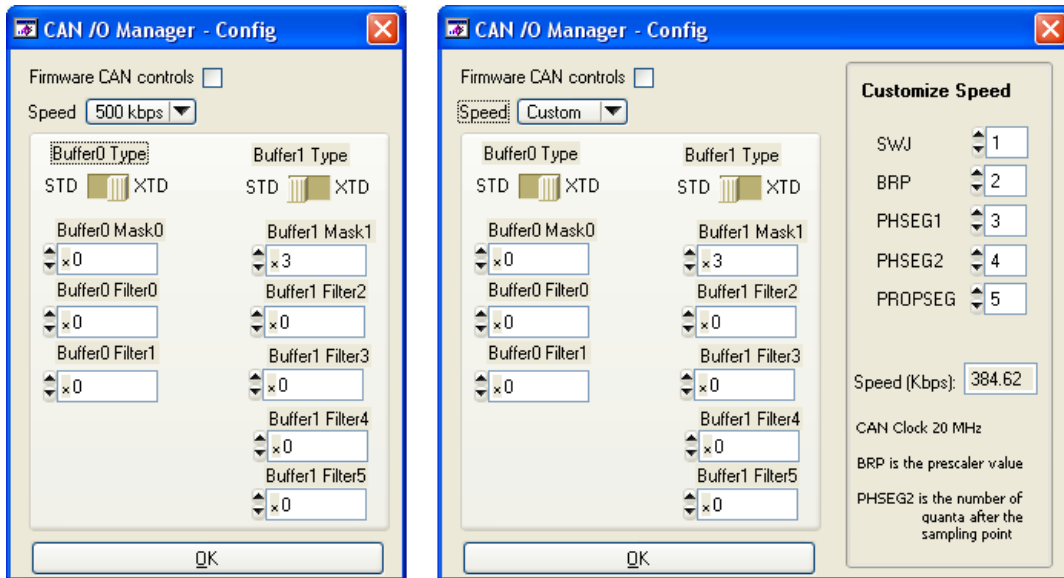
CAN /O Manager - Config

Firmware CAN controls

Speed 500 kbps

Buffer0 Type

STD XTD

Buffer1 Type

STD XTD

Buffer0 Mask0

x0

Buffer1 Mask1

x3

Buffer0 Filter0

x0

Buffer1 Filter2

x0

Buffer0 Filter1

x0

Buffer1 Filter3

x0

Buffer1 Filter4

x0

Buffer1 Filter5

x0

OK

CAN /O Manager - Config

Firmware CAN controls

Speed Custom

Buffer0 Type

STD XTD

Buffer1 Type

STD XTD

Buffer0 Mask0

x0

Buffer1 Mask1

x3

Buffer0 Filter0

x0

Buffer1 Filter2

x0

Buffer0 Filter1

x0

Buffer1 Filter3

x0

Buffer1 Filter4

x0

Buffer1 Filter5

x0

OK

Customize Speed

SWJ 1

BRP 2

PHSEG1 3

PHSEG2 4

PROPSEG 5

Speed (Kbps): 384.62

CAN Clock 20 MHz

BRP is the prescaler value

PHSEG2 is the number of quanta after the sampling point